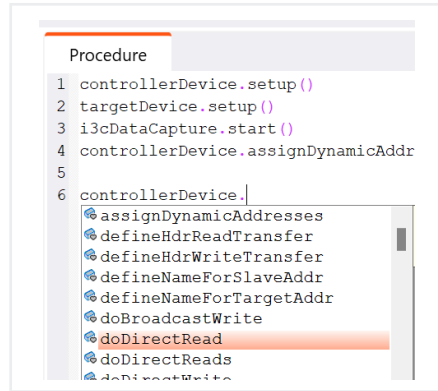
Procedure

1 controllerDevice.setup()
2 targetDevice.setup()
3 i3cDataCapture.start()
4 controllerDevice.assignDynamicAddr
5
6 controllerDevice.

assignDynamicAddresses
defineHdrReadTransfer
defineHdrWriteTransfer
defineNameForSlaveAddr
defineNameForTargetAddr
doBroadcastWrite
doDirectRead
doDirectReads
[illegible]